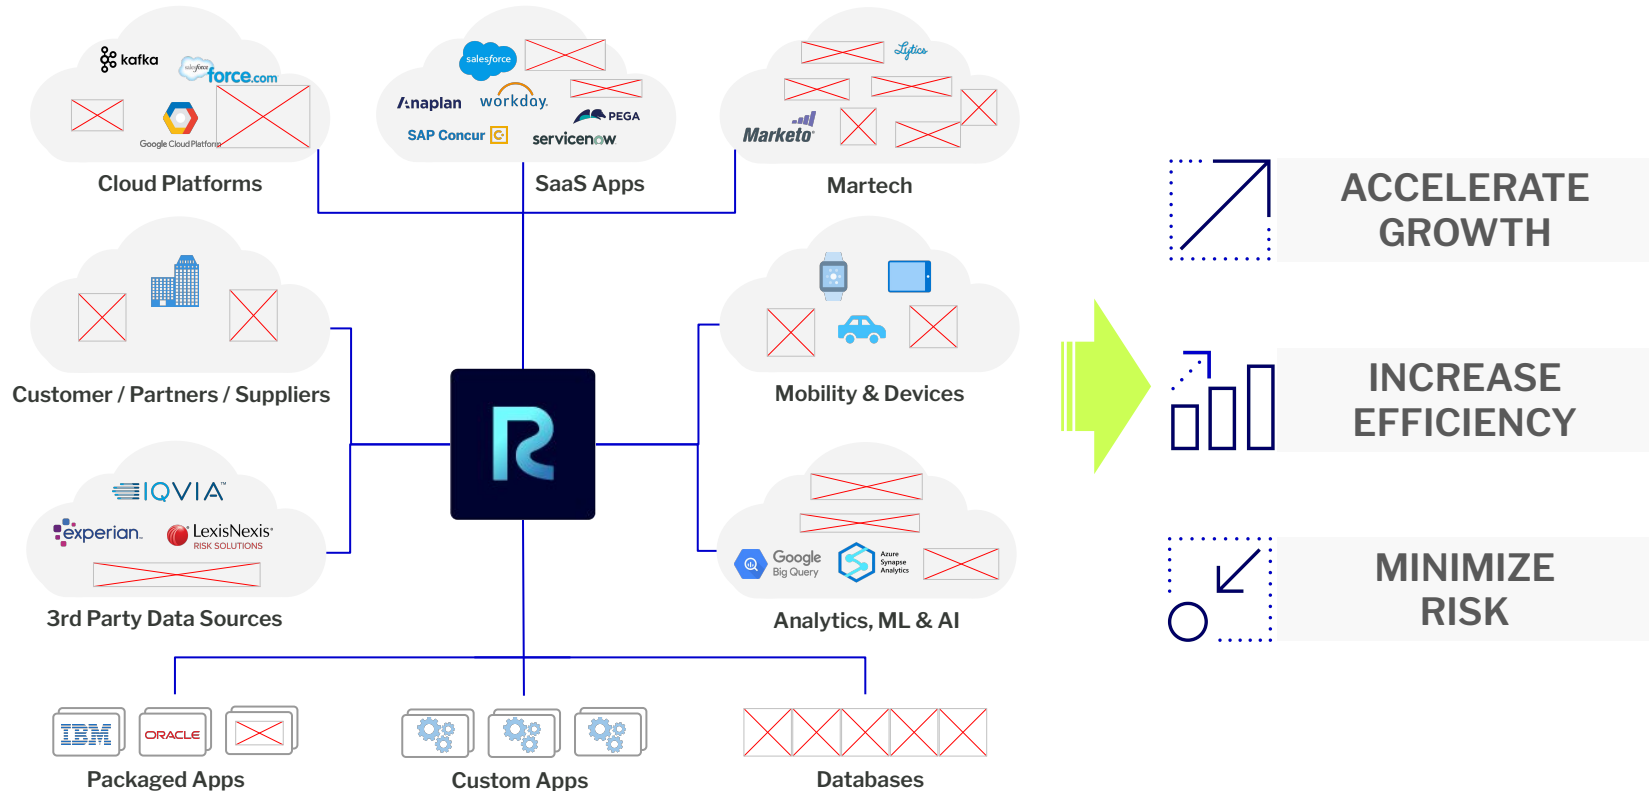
kafka
salesforce force.com
Google Cloud Platform
Cloud Platforms

salesforce
Anaplan workday.
PEGA
SAP Concur
servicenow
SaaS Apps

Lytics
Marketo
Martech

Customer / Partners / Suppliers

Mobility & Devices

IQVIA
experian.
LexisNexis RISK SOLUTIONS
3rd Party Data Sources

Google Big Query
Azure Synapse Analytics
Analytics, ML & AI

IBM
ORACLE
Packaged Apps

Custom Apps

Databases

ACCELERATE GROWTH

INCREASE EFFICIENCY

MINIMIZE RISK